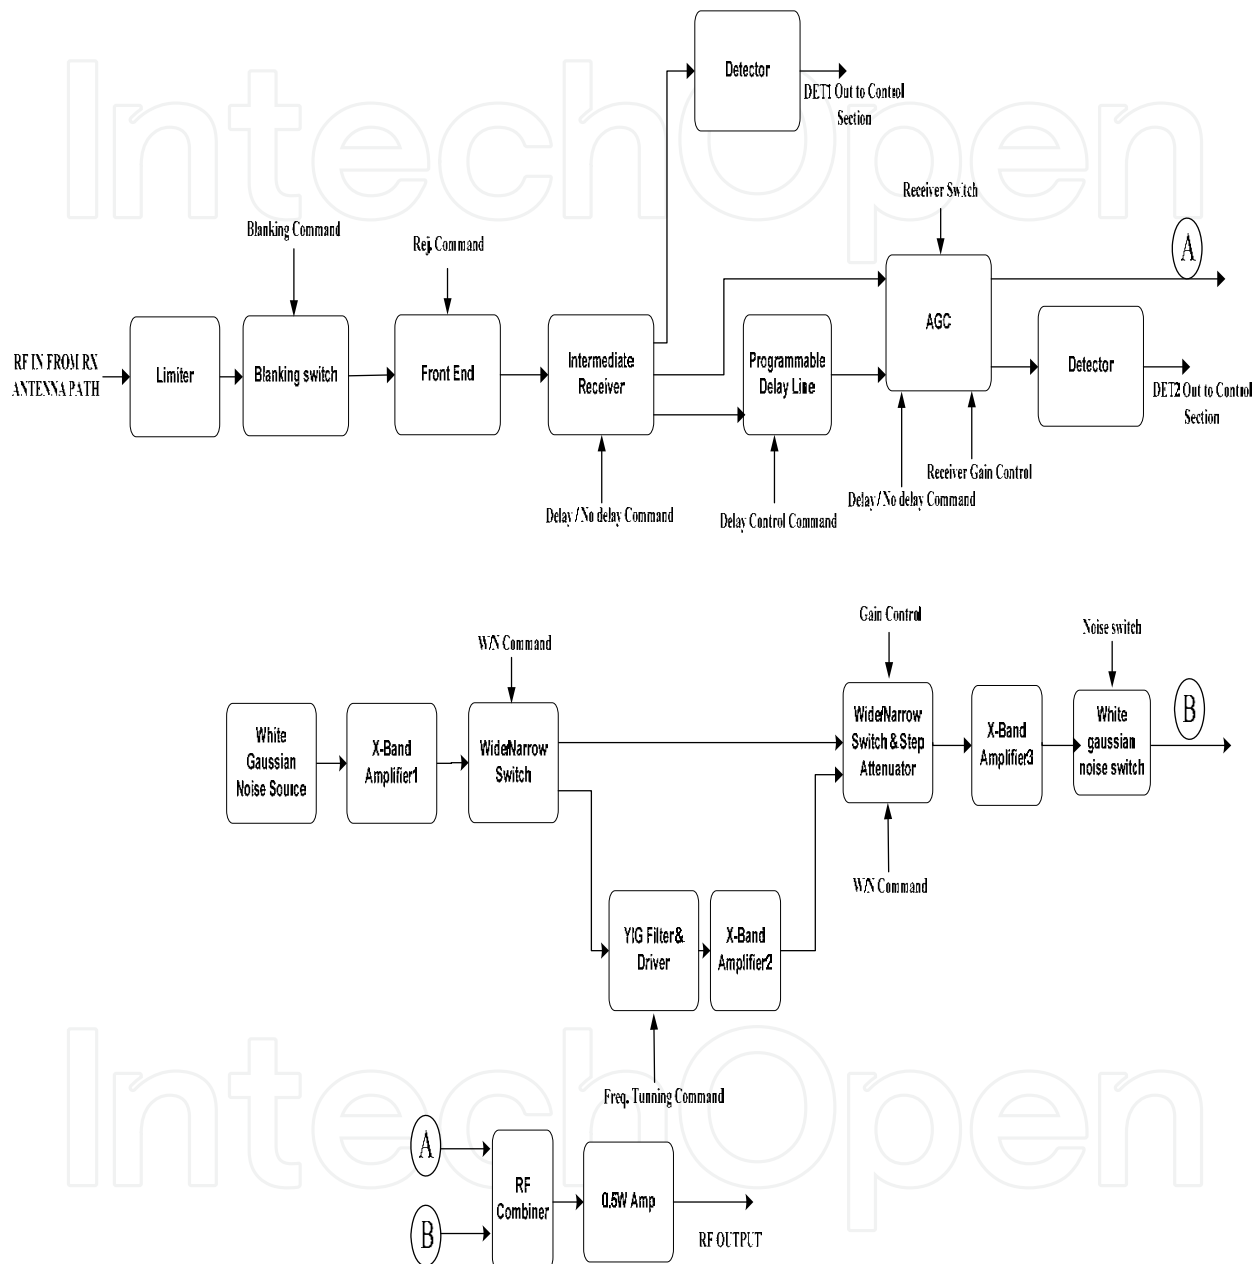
IntechOpen

Detector

DET1 Out to Control Section

Receiver Switch

A

Blanking Command

Rej. Command

RF IN FROM RX ANTENNA PATH

Limiter

Blanking switch

Front End

Intermediate Receiver

Programmable Delay Line

AGC

Detector

DET2 Out to Control Section

Receiver Gain Control

Delay / No delay Command

Delay Control Command

Delay / No delay Command

Gain Control

Noise switch

W/N Command

White Gaussian Noise Souce

X-Band Amplifier1

Wide/Narrow Switch

Wide/Narrow Switch & Step Attenuator

X-Band Amplifier3

White gaussian noise switch

B

W/N Command

YIG Filter & Driver

X-Band Amplifier2

Freq. Tunning Command

IntechOpen

A

B

RF Combiner

0.5W Amp

RF OUTPUT